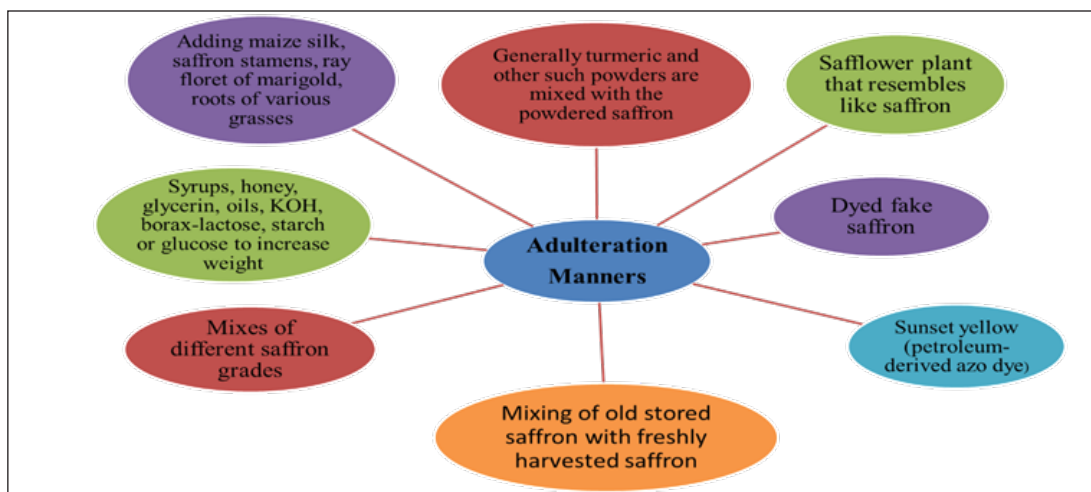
Adulteration Manners

Adding maize silk, saffron stamens, ray floret of marigold, roots of various grasses

Generally turmeric and other such powders are mixed with the powdered saffron

Safflower plant that resembles like saffron

Syrups, honey, glycerin, oils, KOH, borax-lactose, starch or glucose to increase weight

Dyed fake saffron

Mixes of different saffron grades

Sunset yellow (petroleum-derived azo dye)

Mixing of old stored saffron with freshly harvested saffron